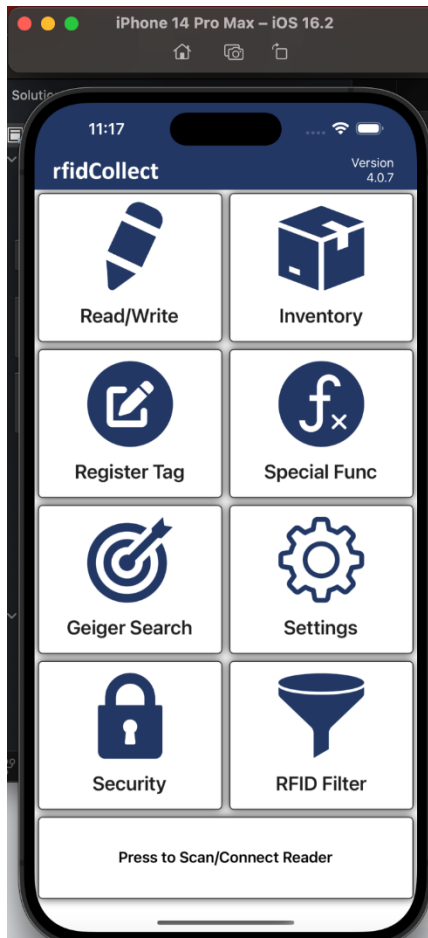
iPhone 14 Pro Max – iOS 16.2

Solutio

11:17

rfidCollect

Version 4.0.7

Read/Write

Inventory

Register Tag

Special Func

Geiger Search

Settings

Security

RFID Filter

Press to Scan/Connect Reader